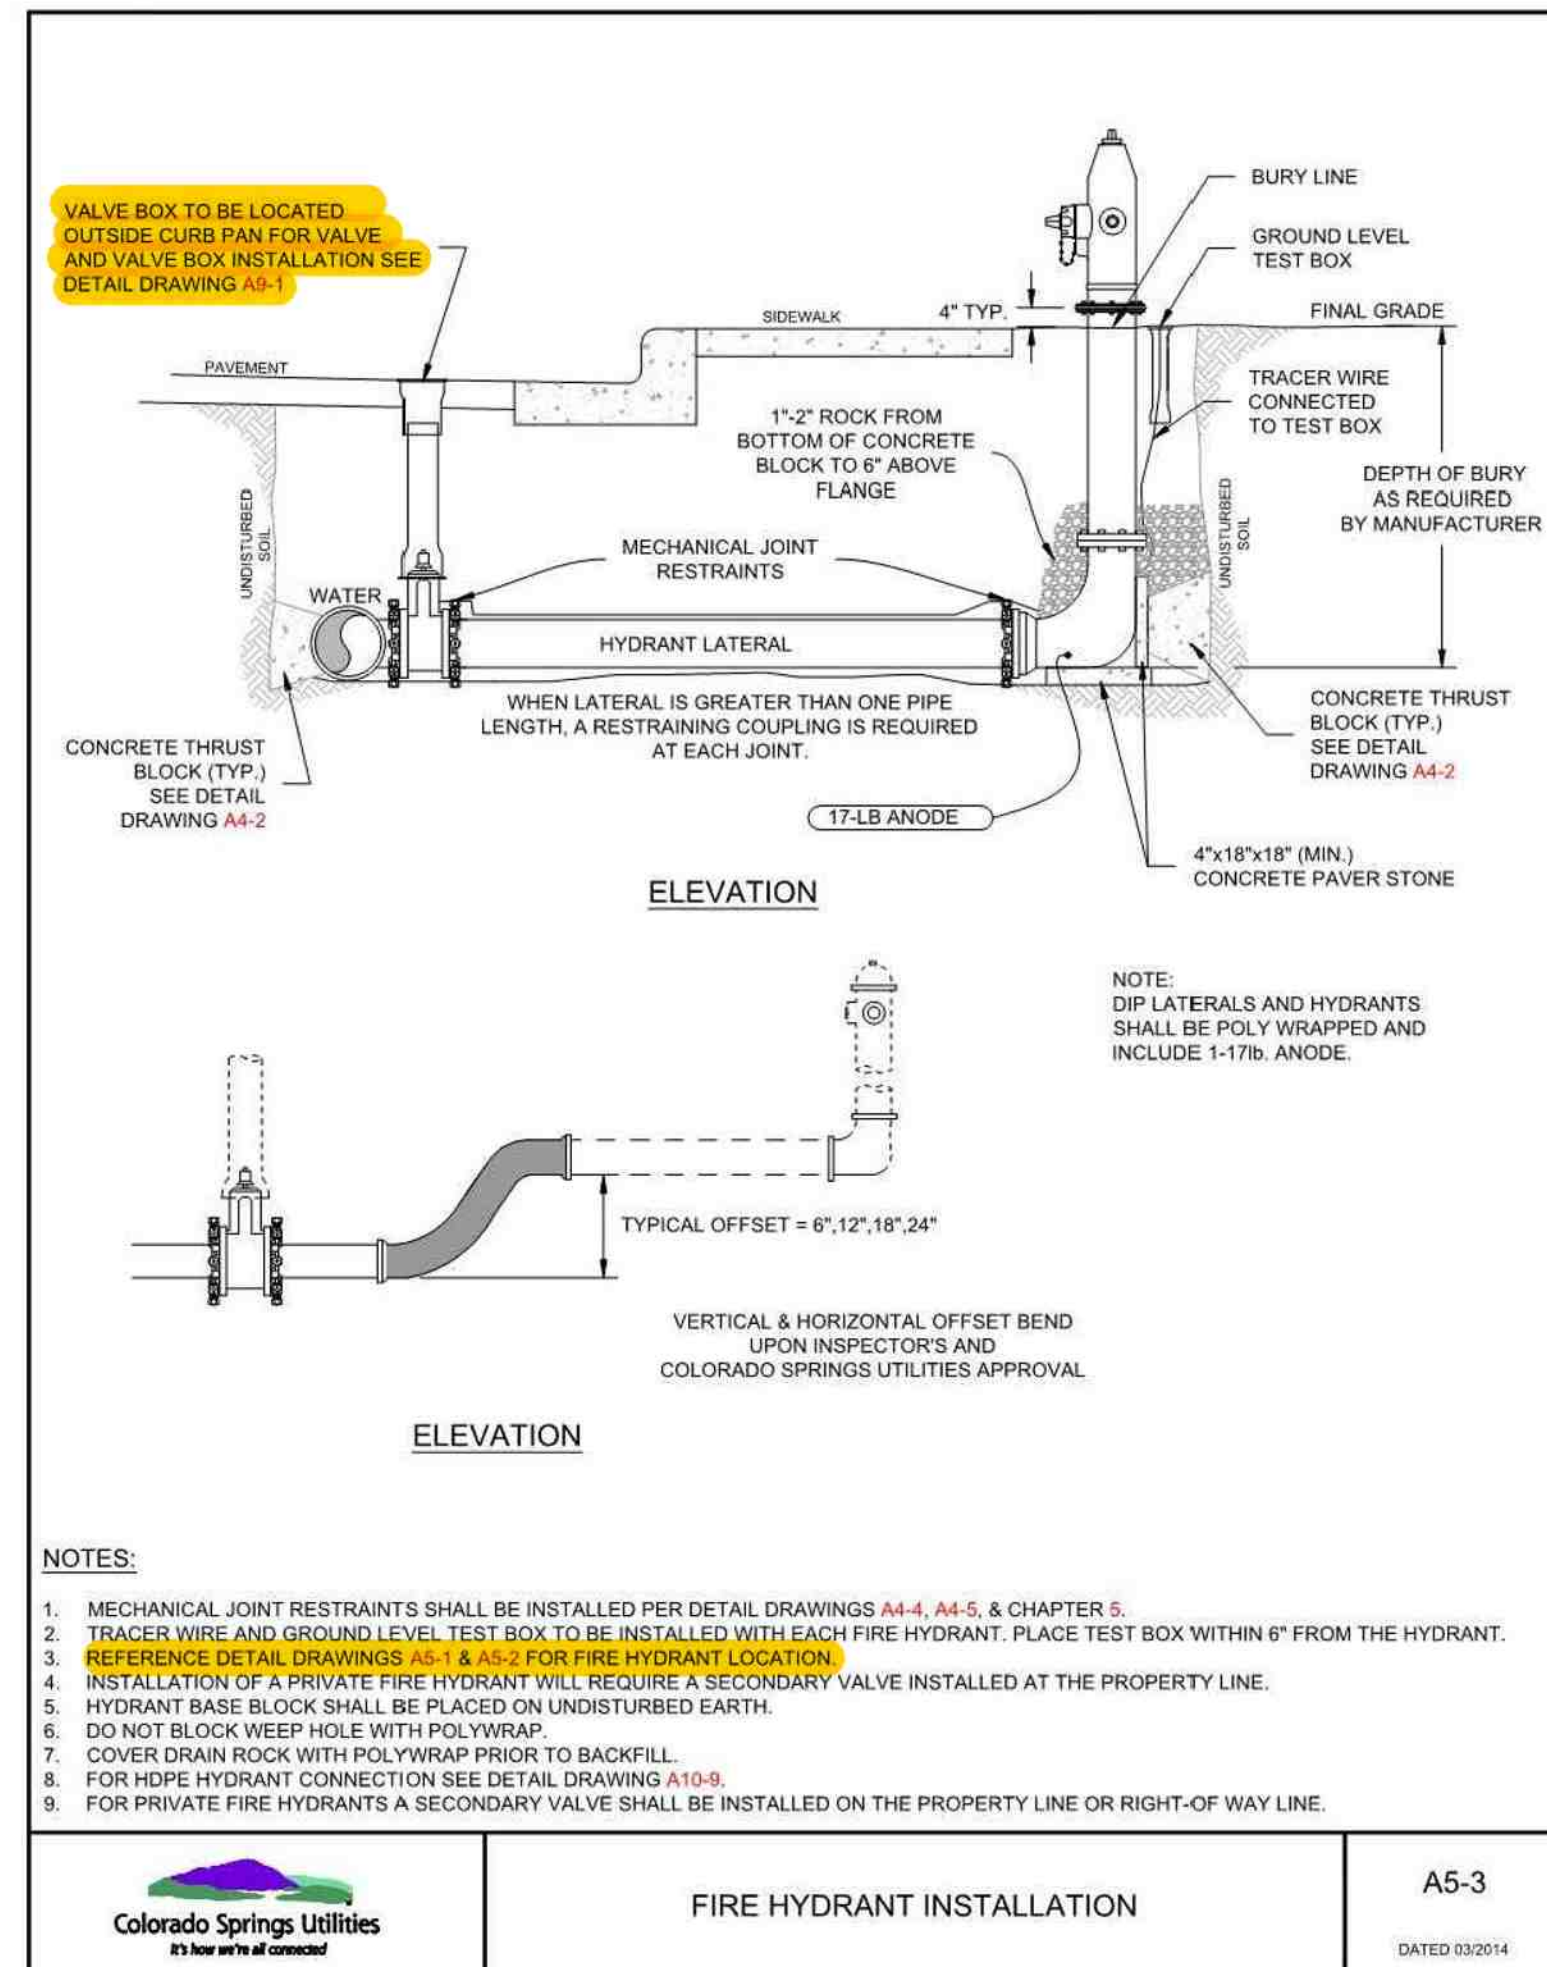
VALVE BOX TO BE LOCATED OUTSIDE CURB PAN FOR VALVE AND VALVE BOX INSTALLATION SEE DETAIL DRAWING A9-1

BURY LINE

GROUND LEVEL TEST BOX

FINAL GRADE

4" TYP.

SIDEWALK

PAVEMENT

TRACER WIRE CONNECTED TO TEST BOX

1"-2" ROCK FROM BOTTOM OF CONCRETE BLOCK TO 6" ABOVE FLANGE

DEPTH OF BURY AS REQUIRED BY MANUFACTURER

UNDISTURBED SOIL

UNDISTURBED SOIL

MECHANICAL JOINT RESTRAINTS

WATER

HYDRANT LATERAL

WHEN LATERAL IS GREATER THAN ONE PIPE LENGTH, A RESTRAINING COUPLING IS REQUIRED AT EACH JOINT.

CONCRETE THRUST BLOCK (TYP.) SEE DETAIL DRAWING A4-2

CONCRETE THRUST BLOCK (TYP.) SEE DETAIL DRAWING A4-2

17-LB ANODE

4"x18"x18" (MIN.) CONCRETE PAVER STONE

ELEVATION

NOTE:
DIP LATERALS AND HYDRANTS SHALL BE POLY WRAPPED AND INCLUDE 1-17lb. ANODE.

TYPICAL OFFSET = 6",12",18",24"

VERTICAL & HORIZONTAL OFFSET BEND UPON INSPECTOR'S AND COLORADO SPRINGS UTILITIES APPROVAL

ELEVATION

NOTES:

1. MECHANICAL JOINT RESTRAINTS SHALL BE INSTALLED PER DETAIL DRAWINGS A4-4, A4-5, & CHAPTER 5.
2. TRACER WIRE AND GROUND LEVEL TEST BOX TO BE INSTALLED WITH EACH FIRE HYDRANT. PLACE TEST BOX WITHIN 6" FROM THE HYDRANT.
3. REFERENCE DETAIL DRAWINGS A5-1 & A5-2 FOR FIRE HYDRANT LOCATION.
4. INSTALLATION OF A PRIVATE FIRE HYDRANT WILL REQUIRE A SECONDARY VALVE INSTALLED AT THE PROPERTY LINE.
5. HYDRANT BASE BLOCK SHALL BE PLACED ON UNDISTURBED EARTH.
6. DO NOT BLOCK WEEP HOLE WITH POLYWRAP.
7. COVER DRAIN ROCK WITH POLYWRAP PRIOR TO BACKFILL.
8. FOR HDPE HYDRANT CONNECTION SEE DETAIL DRAWING A10-9.
9. FOR PRIVATE FIRE HYDRANTS A SECONDARY VALVE SHALL BE INSTALLED ON THE PROPERTY LINE OR RIGHT-OF WAY LINE.

Colorado Springs Utilities
It's how we're all connected

FIRE HYDRANT INSTALLATION

A5-3

DATED 03/2014